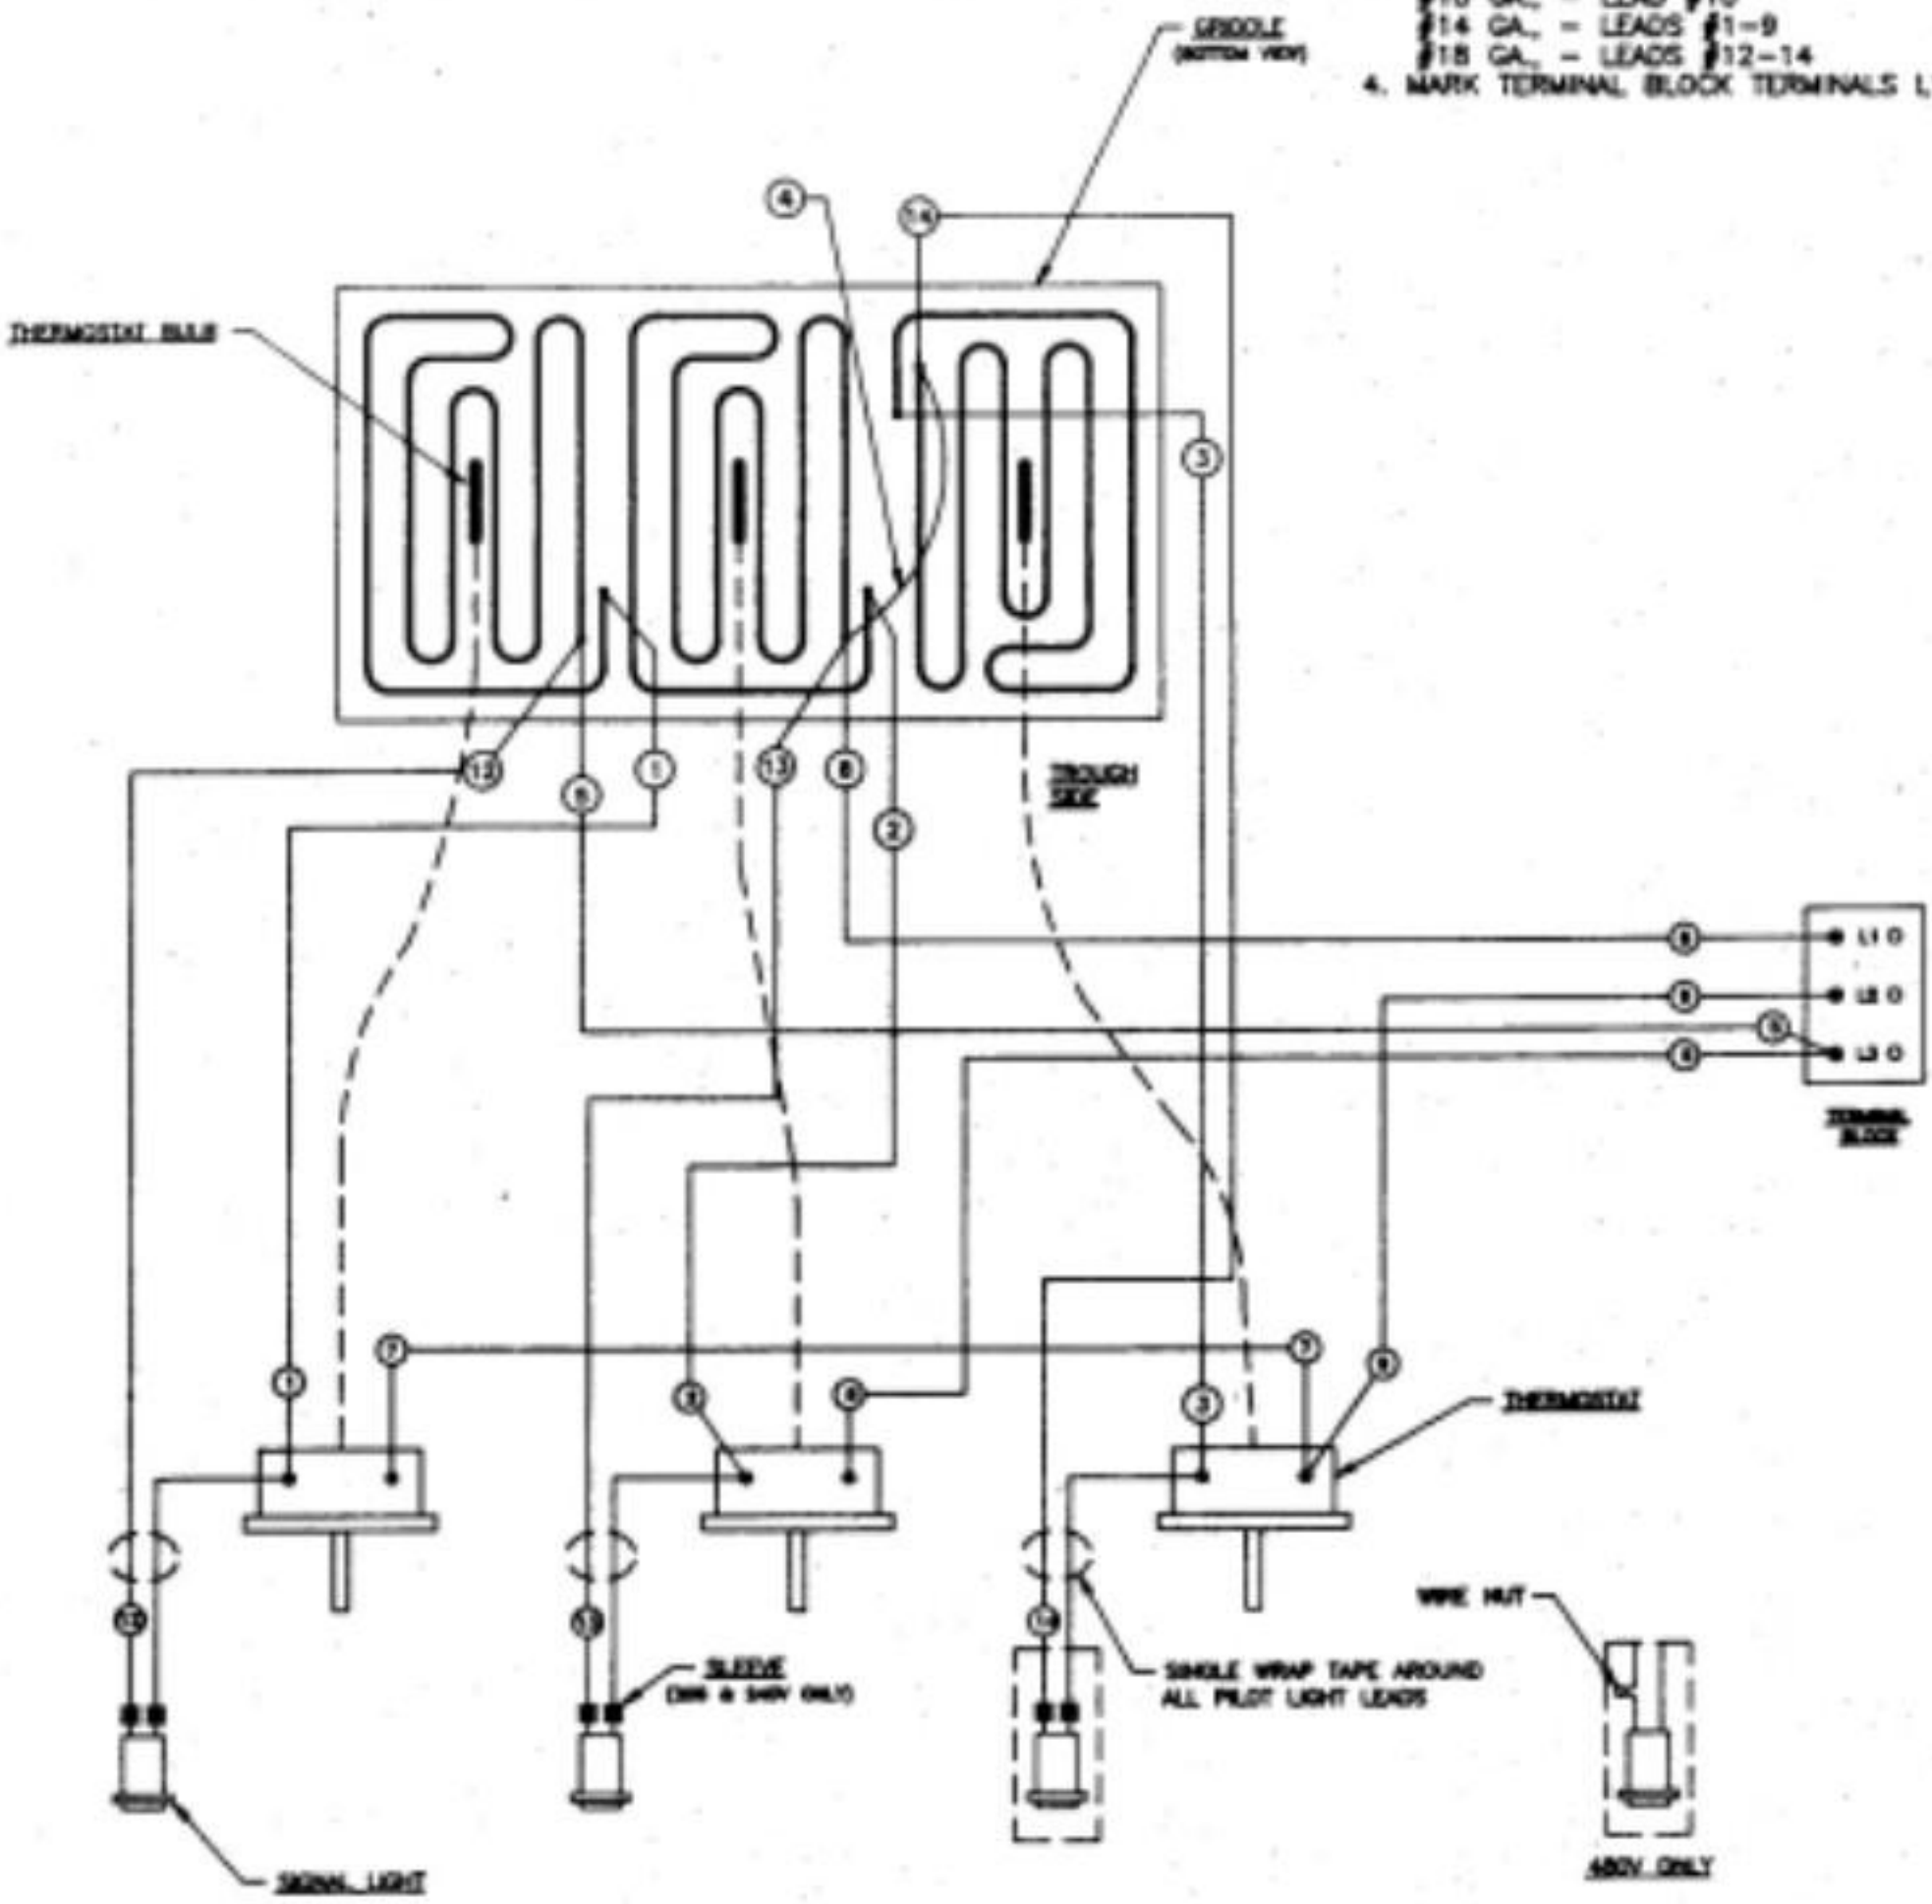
#14 GA. – LEADS #1-9
#18 GA. – LEADS #12-14
4. MARK TERMINAL BLOCK TERMINALS L

GRIDDLE
(BOTTOM VIEW)

THERMOSTAT BULB

4
14
3
12
6
1
13
8
2
TROUGH SIDE

L1
L2
L3
TERMINAL BLOCK

9
8
5
4

1
7
3
4
7
3
9
THERMOSTAT

12
13
14

WIRE NUT

SLEEVE
(380 & 480V ONLY)

SINGLE WRAP TAPE AROUND ALL PILOT LIGHT LEADS

SIGNAL LIGHT

480V ONLY